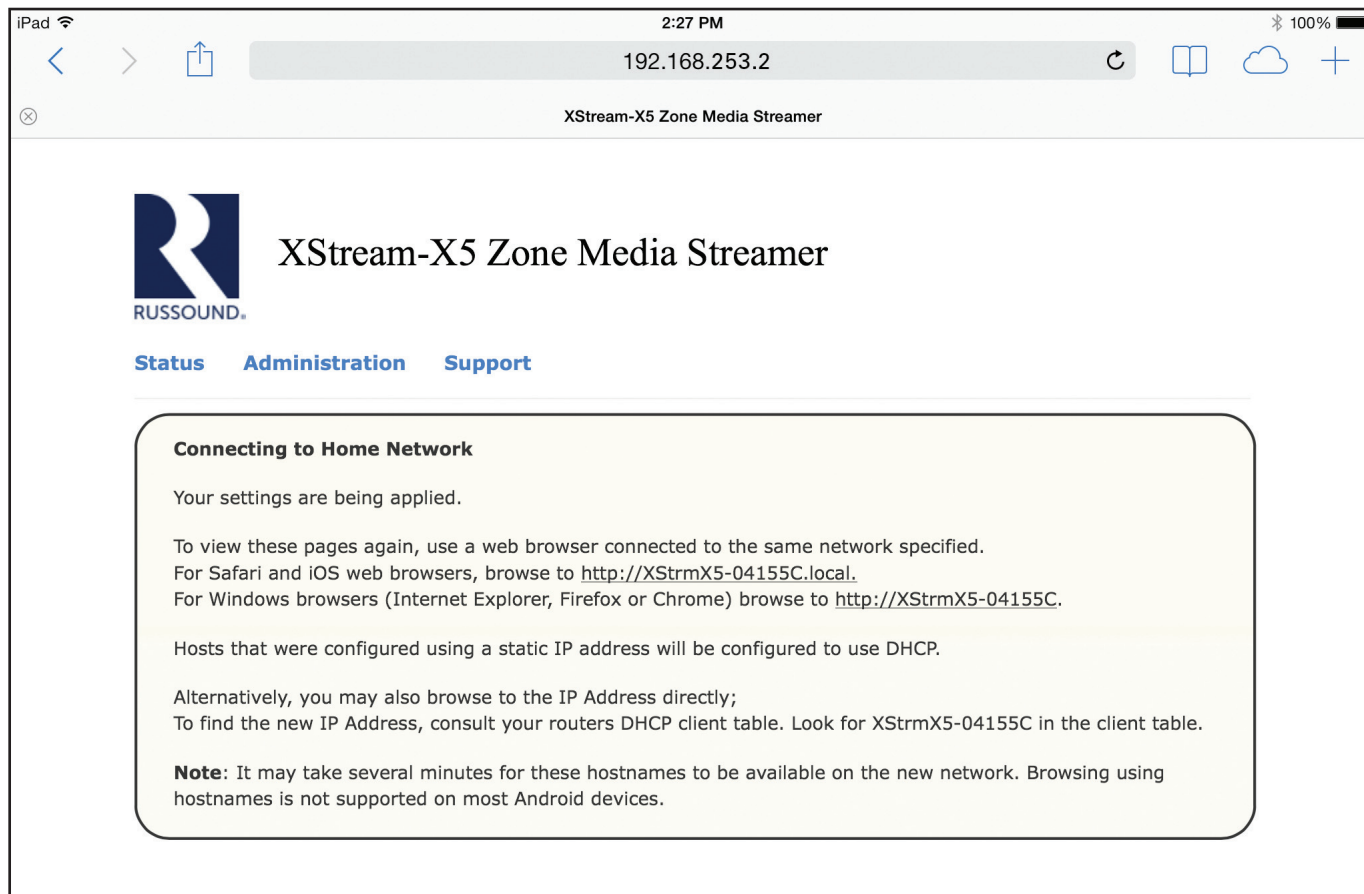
iPad
2:27 PM
100%
192.168.253.2
XStream-X5 Zone Media Streamer

RUSSOUND.
XStream-X5 Zone Media Streamer

Status Administration Support

Connecting to Home Network

Your settings are being applied.

To view these pages again, use a web browser connected to the same network specified.
For Safari and iOS web browsers, browse to http://XStrmX5-04155C.local.
For Windows browsers (Internet Explorer, Firefox or Chrome) browse to http://XStrmX5-04155C.

Hosts that were configured using a static IP address will be configured to use DHCP.

Alternatively, you may also browse to the IP Address directly;
To find the new IP Address, consult your routers DHCP client table. Look for XStrmX5-04155C in the client table.

**Note**: It may take several minutes for these hostnames to be available on the new network. Browsing using hostnames is not supported on most Android devices.